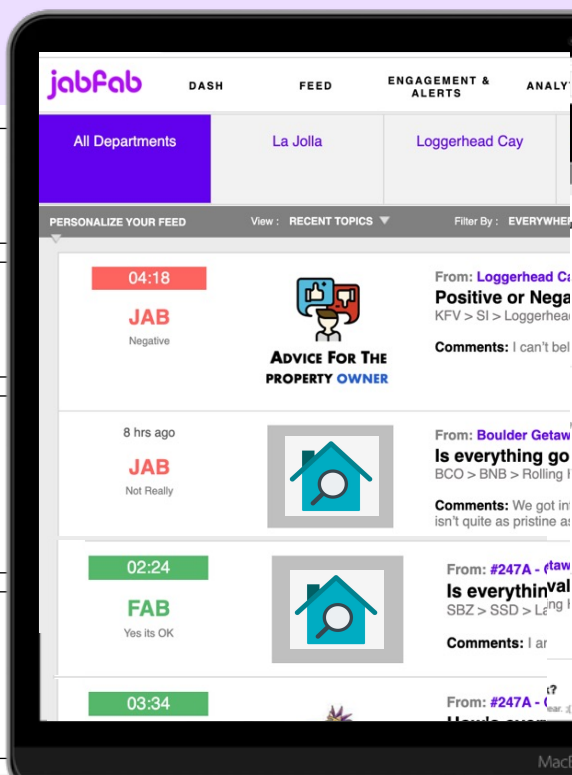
jabfab DASH FEED ENGAGEMENT & ALERTS ANALY

All Departments | La Jolla | Loggerhead Cay

PERSONALIZE YOUR FEED View : RECENT TOPICS Filter By : EVERYWHE

04:18
JAB
Negative

ADVICE FOR THE PROPERTY OWNER

From: Loggerhead Ca
Positive or Nega
KFV > SI > Loggerhea
Comments: I can't bel

8 hrs ago
JAB
Not Really

From: Boulder Getaw
Is everything go
BCO > BNB > Rolling H
Comments: We got in
isn't quite as pristine a

02:24
FAB
Yes its OK

From: #247A - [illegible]
Is everythin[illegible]
SBZ > SSD > L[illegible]
Comments: I ar

03:34

From: #247A - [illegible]

MacB